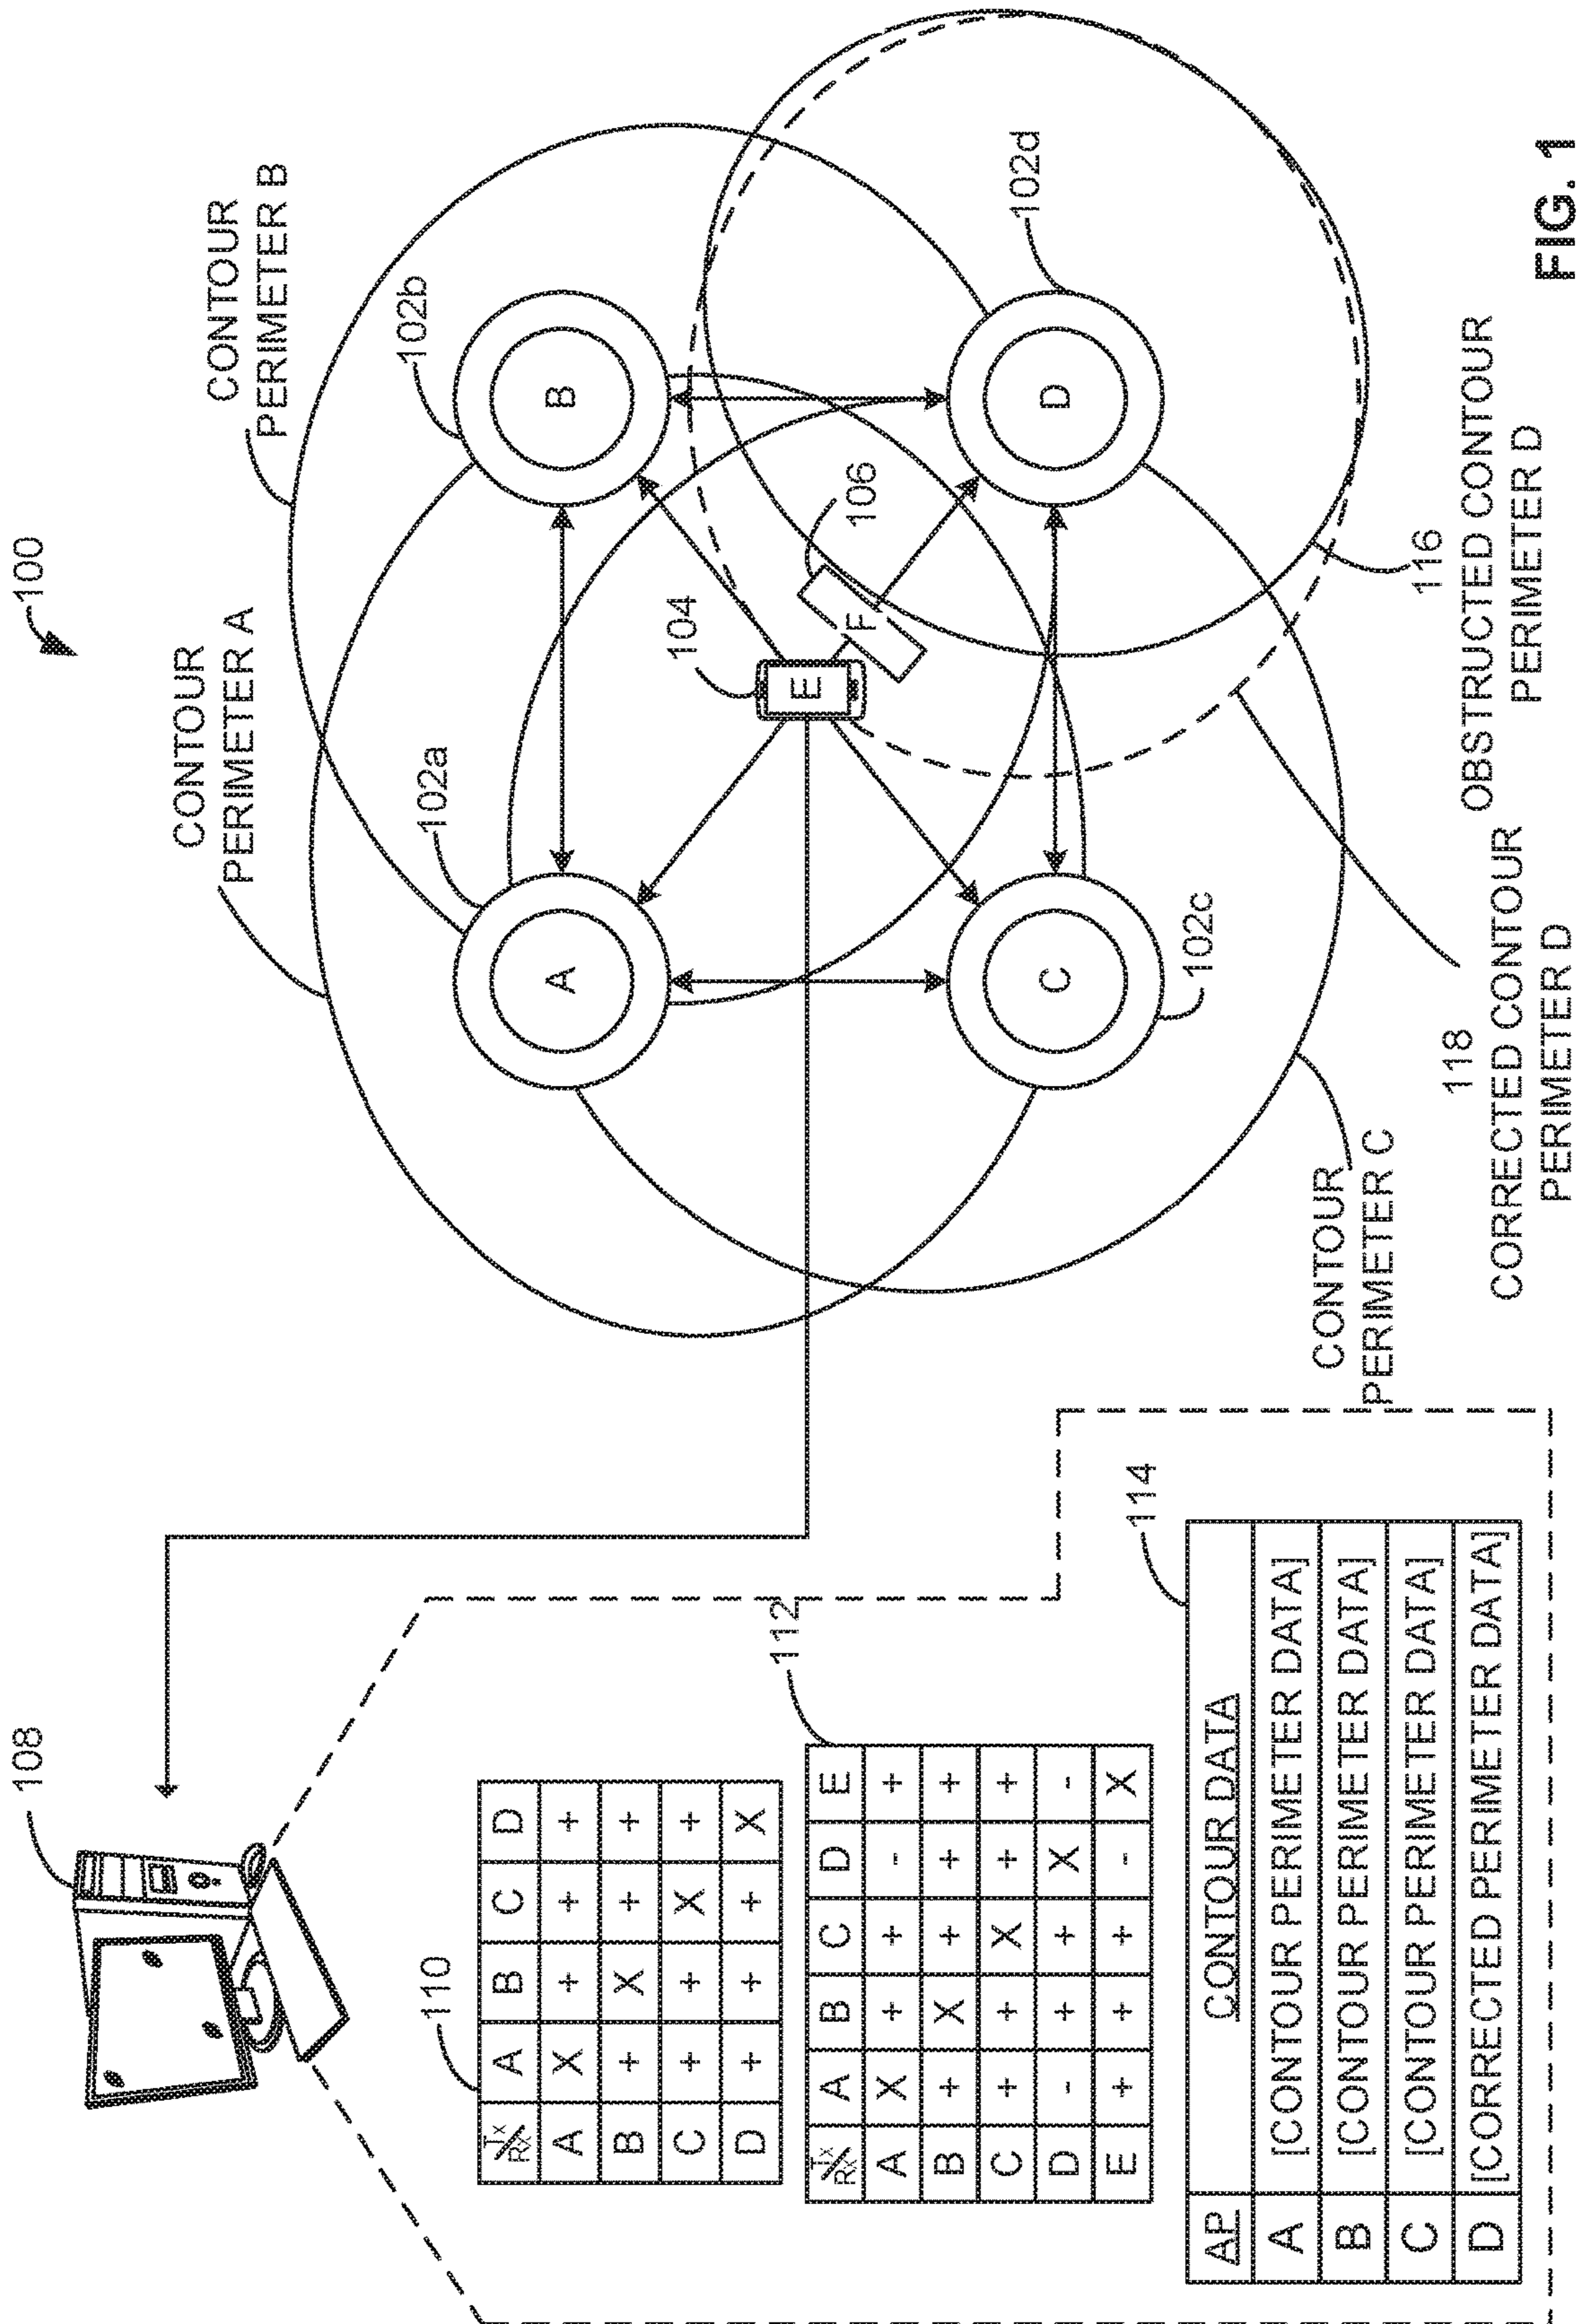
100

CONTOUR PERIMETER A

CONTOUR PERIMETER B

102b

B

102d

D

106

104

E

F

102a

A

C

102c

116

OBSTRUCTED CONTOUR PERIMETER D

118 CORRECTED CONTOUR PERIMETER D

CONTOUR PERIMETER C

FIG. 1

108

110

| Tx/Rx | A | B | C | D |
|---|---|---|---|---|
| A | X | + | + | + |
| B | + | X | + | + |
| C | + | + | X | + |
| D | + | + | + | X |

112

| Tx/Rx | A | B | C | D | E |
|---|---|---|---|---|---|
| A | X | + | + | - | + |
| B | + | X | + | + | + |
| C | + | + | X | + | + |
| D | - | + | + | X | - |
| E | + | + | + | - | X |

114

| AP | CONTOUR DATA |
|---|---|
| A | [CONTOUR PERIMETER DATA] |
| B | [CONTOUR PERIMETER DATA] |
| C | [CONTOUR PERIMETER DATA] |
| D | [CORRECTED PERIMETER DATA] |